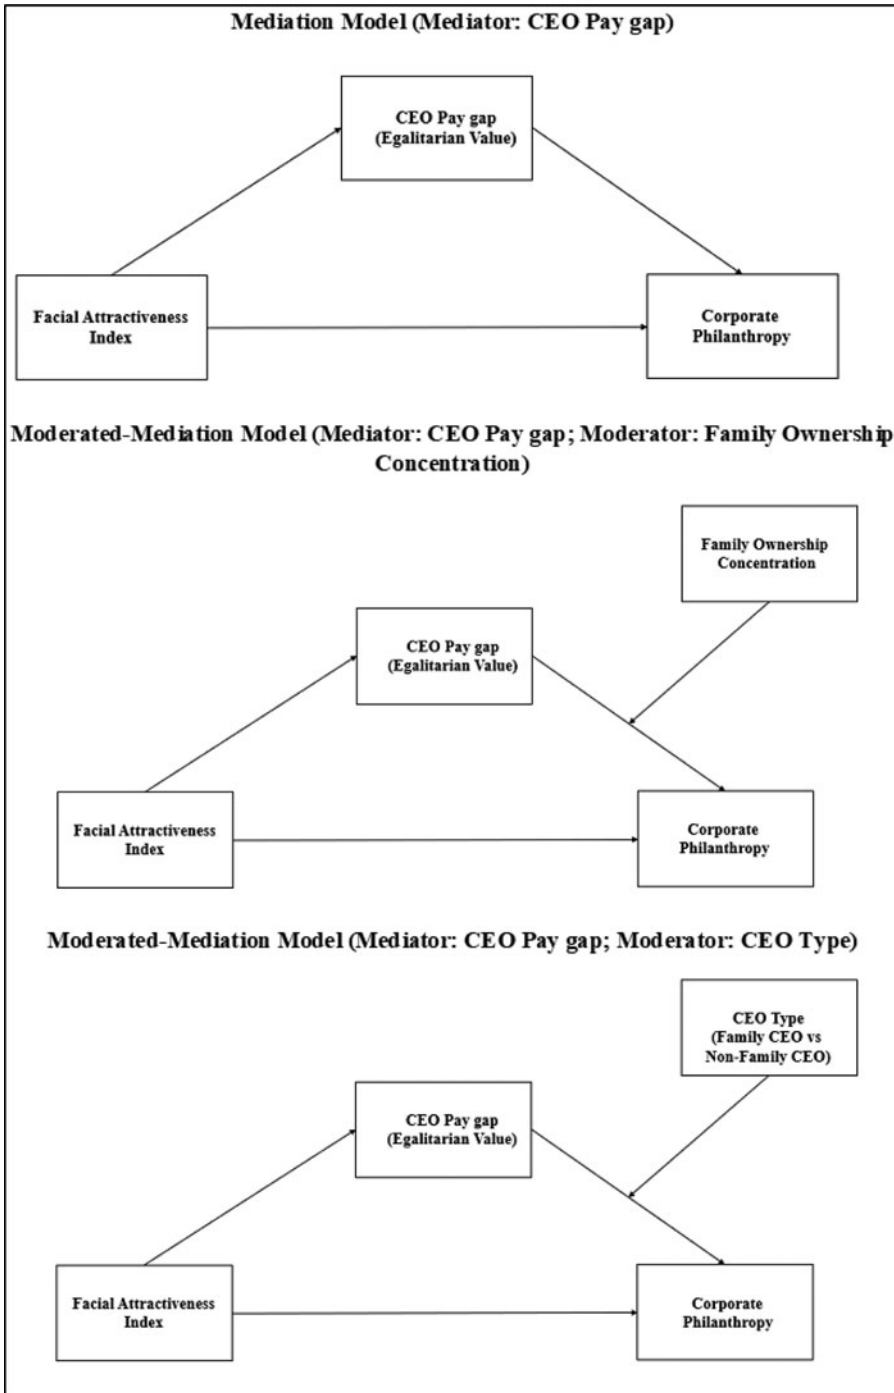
Mediation Model (Mediator: CEO Pay gap)

CEO Pay gap (Egalitarian Value)

Facial Attractiveness Index

Corporate Philanthropy

Moderated-Mediation Model (Mediator: CEO Pay gap; Moderator: Family Ownership Concentration)

Family Ownership Concentration

CEO Pay gap (Egalitarian Value)

Facial Attractiveness Index

Corporate Philanthropy

Moderated-Mediation Model (Mediator: CEO Pay gap; Moderator: CEO Type)

CEO Type (Family CEO vs Non-Family CEO)

CEO Pay gap (Egalitarian Value)

Facial Attractiveness Index

Corporate Philanthropy